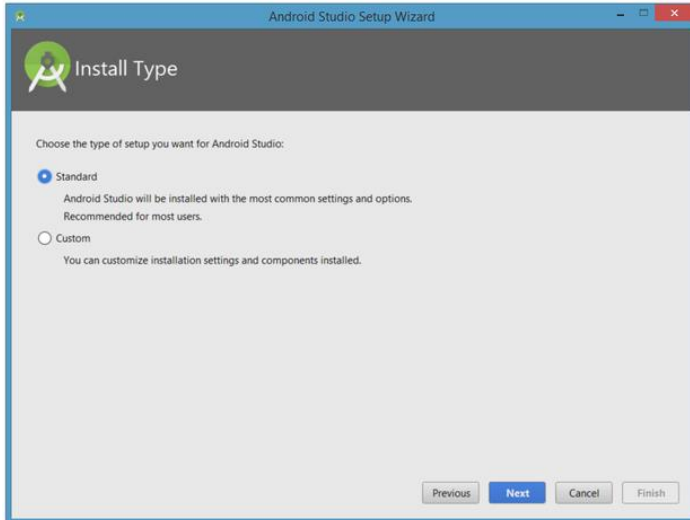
Android Studio Setup Wizard

Install Type

Choose the type of setup you want for Android Studio:

Standard

Android Studio will be installed with the most common settings and options.
Recommended for most users.

Custom

You can customize installation settings and components installed.

Previous
Next
Cancel
Finish